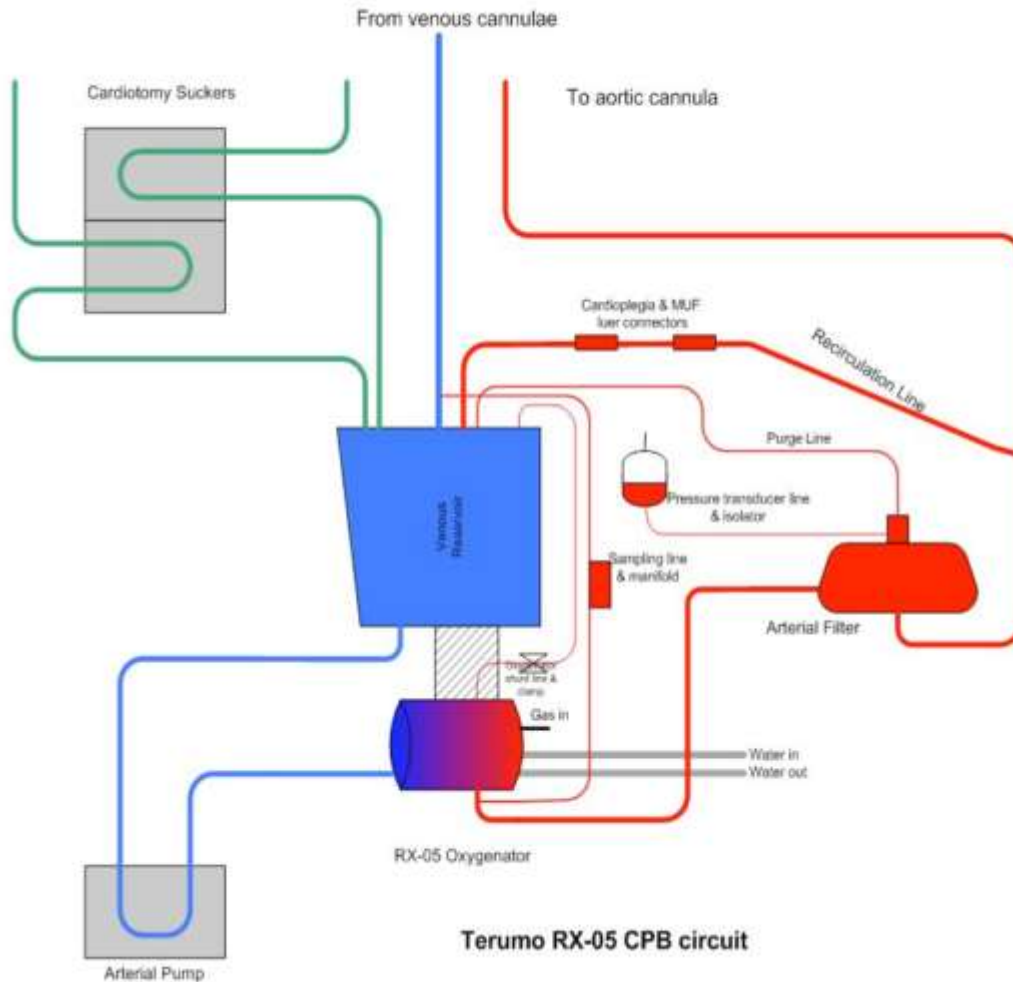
From venous cannulae

Cardiotomy Suckers

To aortic cannula

Cardioplegia & MUF luer connectors

Recirculation Line

Purge Line

Pressure transducer line & isolator

Venous Reservoir

Sampling line & manifold

Arterial Filter

Oxygenator shunt line & clamp

Gas in

Water in

Water out

RX-05 Oxygenator

Terumo RX-05 CPB circuit

Arterial Pump